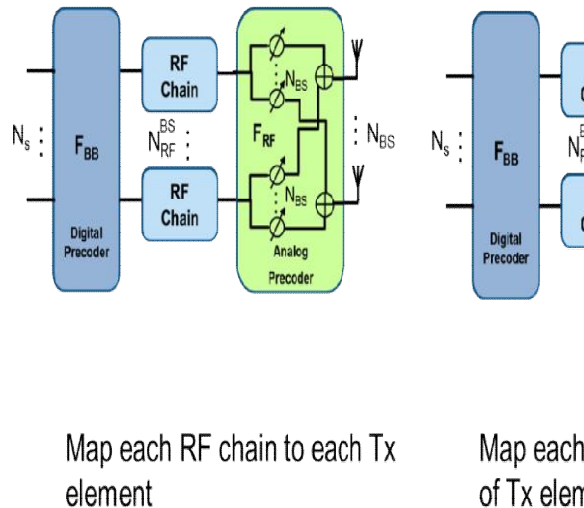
$N_s$ $F_{BB}$ Digital Precoder

RF Chain

$N_{RF}^{BS}$

RF Chain

$N_{BS}$

$F_{RF}$

$N_{BS}$

Analog Precoder

$N_{BS}$

$N_s$ $F_{BB}$ Digital Precoder

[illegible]

Map each RF chain to each Tx element

Map each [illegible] of Tx elem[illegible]